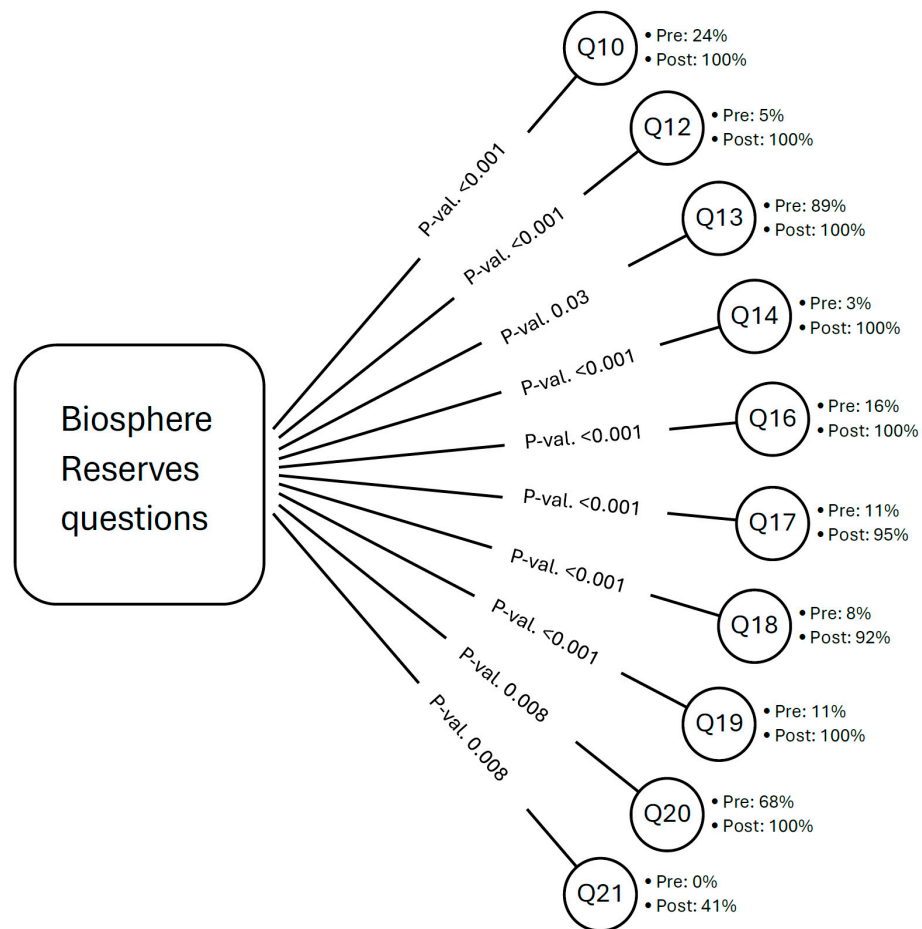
Biosphere Reserves questions

P-val. <0.001
Q10
• Pre: 24%
• Post: 100%

P-val. <0.001
Q12
• Pre: 5%
• Post: 100%

P-val. 0.03
Q13
• Pre: 89%
• Post: 100%

P-val. <0.001
Q14
• Pre: 3%
• Post: 100%

P-val. <0.001
Q16
• Pre: 16%
• Post: 100%

P-val. <0.001
Q17
• Pre: 11%
• Post: 95%

P-val. <0.001
Q18
• Pre: 8%
• Post: 92%

P-val. <0.001
Q19
• Pre: 11%
• Post: 100%

P-val. 0.008
Q20
• Pre: 68%
• Post: 100%

P-val. 0.008
Q21
• Pre: 0%
• Post: 41%